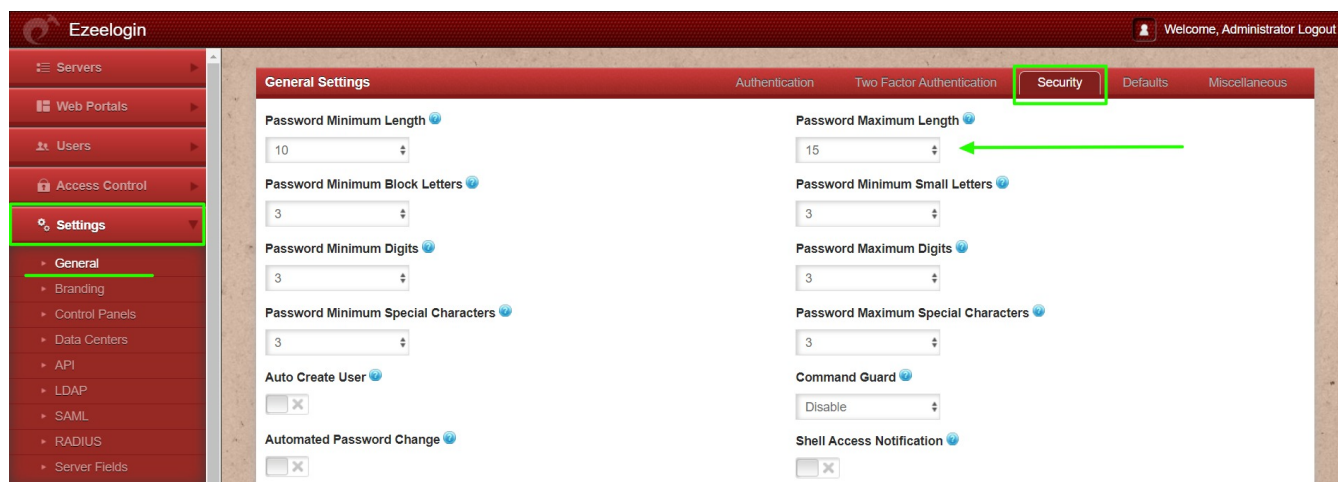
Ezeelogin

Welcome, Administrator Logout

Servers

Web Portals

Users

Access Control

Settings

General

Branding

Control Panels

Data Centers

API

LDAP

SAML

RADIUS

Server Fields

General Settings

Authentication

Two Factor Authentication

Security

Defaults

Miscellaneous

Password Minimum Length

10

Password Maximum Length

15

Password Minimum Block Letters

3

Password Minimum Small Letters

3

Password Minimum Digits

3

Password Maximum Digits

3

Password Minimum Special Characters

3

Password Maximum Special Characters

3

Auto Create User

Command Guard

Disable

Automated Password Change

Shell Access Notification